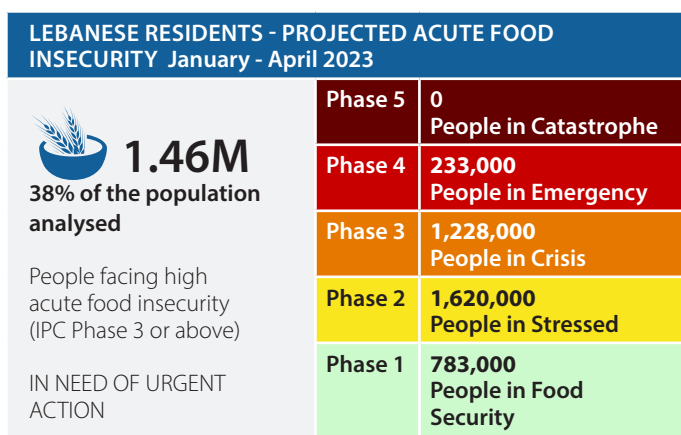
LEBANESE RESIDENTS - PROJECTED ACUTE FOOD INSECURITY January - April 2023

1.46M
38% of the population analysed

People facing high acute food insecurity (IPC Phase 3 or above)

IN NEED OF URGENT ACTION

| Phase 5 | 0 People in Catastrophe |
|---|---|
| Phase 4 | 233,000 People in Emergency |
| Phase 3 | 1,228,000 People in Crisis |
| Phase 2 | 1,620,000 People in Stressed |
| Phase 1 | 783,000 People in Food Security |